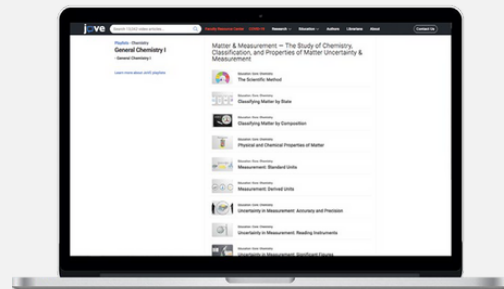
jove

Search 13,000 video articles...

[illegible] COVID-19

Research

Education

Authors

Librarians

About

Contact Us

Playlists · Chemistry

General Chemistry I

› General Chemistry I

Learn more about JoVE playlists

Matter & Measurement – The Study of Chemistry, Classification, and Properties of Matter Uncertainty & Measurement

Education Core: Chemistry
The Scientific Method

Education Core: Chemistry
Classifying Matter by State

Education Core: Chemistry
Classifying Matter by Composition

Education Core: Chemistry
Physical and Chemical Properties of Matter

Education Core: Chemistry
Measurement: Standard Units

Education Core: Chemistry
Measurement: Derived Units

Education Core: Chemistry
Uncertainty in Measurement: Accuracy and Precision

Education Core: Chemistry
Uncertainty in Measurement: Reading Instruments

Education Core: Chemistry
Uncertainty in Measurement: Significant Figures